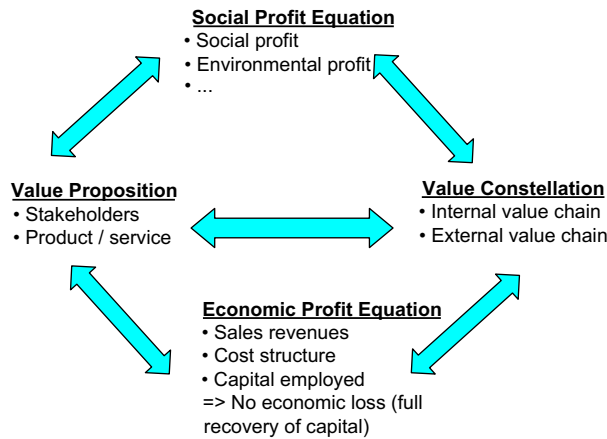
**Social Profit Equation**
• Social profit
• Environmental profit
• ...

**Value Proposition**
• Stakeholders
• Product / service

**Value Constellation**
• Internal value chain
• External value chain

**Economic Profit Equation**
• Sales revenues
• Cost structure
• Capital employed
=> No economic loss (full recovery of capital)